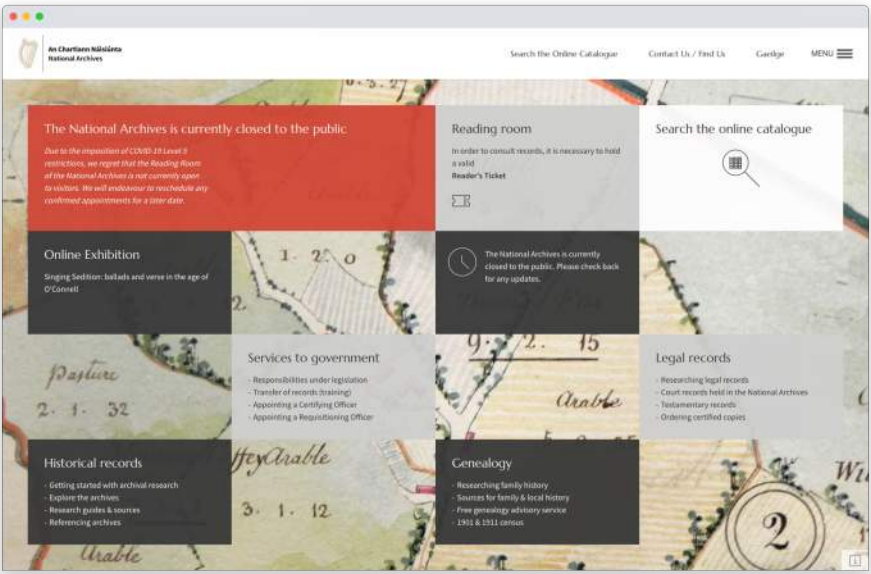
An Chartlann Náisiúnta
National Archives

Search the Online Catalogue Contact Us / Find Us Gaeilge MENU

The National Archives is currently closed to the public

Due to the imposition of COVID-19 Level 5 restrictions, we regret that the Reading Room of the National Archives is not currently open to visitors. We will endeavour to reschedule any confirmed appointments for a later date.

Reading room

In order to consult records, it is necessary to hold a valid Reader's Ticket

Search the online catalogue

Online Exhibition

Singing Sedition: ballads and verse in the age of O'Connell

The National Archives is currently closed to the public. Please check back for any updates.

Services to government

- Responsibilities under legislation
- Transfer of records (training)
- Appointing a Certifying Officer
- Appointing a Requisitioning Officer

Legal records

- Researching legal records
- Court records held in the National Archives
- Testamentary records
- Ordering certified copies

Historical records

- Getting started with archival research
- Explore the archives
- Research guides & sources
- Referencing archives

Genealogy

- Researching family history
- Sources for family & local history
- Free genealogy advisory service
- 1901 & 1911 census

1. 2. 0
Pasture
2. 1. 32
9. 2. 15
Arable
Arable
3. 1. 12
Arable
2